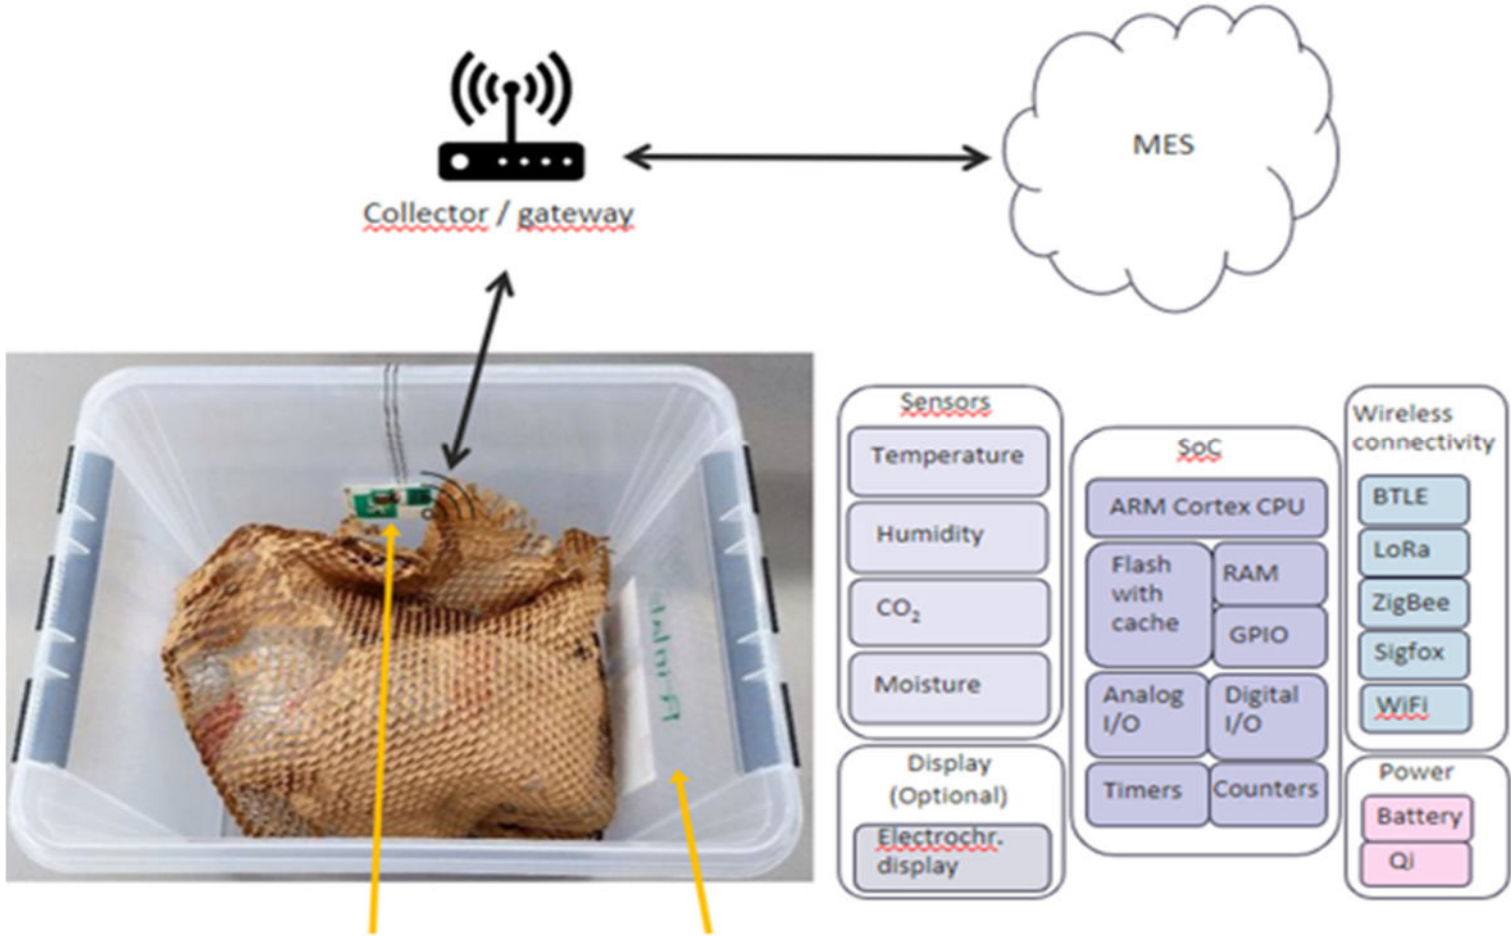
Collector / gateway

MES

Sensors
Temperature
Humidity
$CO_2$
Moisture

Display (Optional)
Electrochr. display

SoC
ARM Cortex CPU
Flash with cache
RAM
GPIO
Analog I/O
Digital I/O
Timers
Counters

Wireless connectivity
BTLE
LoRa
ZigBee
Sigfox
WiFi

Power
Battery
Qi